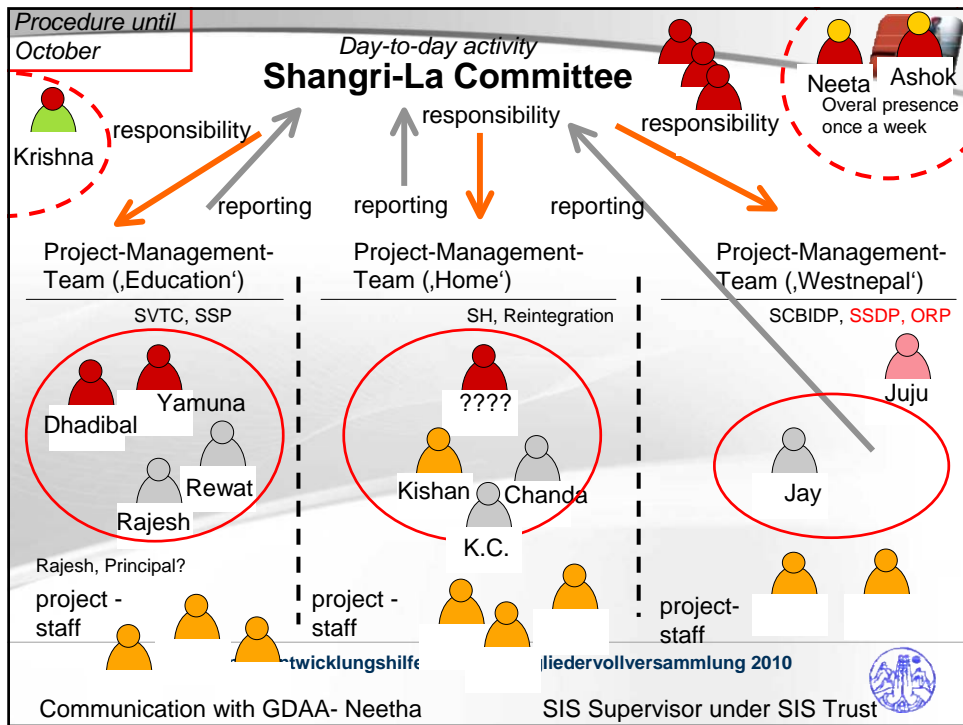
Procedure until October

Day-to-day activity
Shangri-La Committee

Neeta
Ashok
Overal presence once a week

Krishna
responsibility
responsibility
responsibility

reporting
reporting
reporting

Project-Management-Team (‚Education‘)
SVTC, SSP
Dhadibal
Yamuna
Rewat
Rajesh
Rajesh, Principal?
project - staff

Project-Management-Team (‚Home‘)
SH, Reintegration
????
Kishan
Chanda
K.C.
project - staff

Project-Management-Team (‚Westnepal‘)
SCBIDP, SSDP, ORP
Juju
Jay
project- staff

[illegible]twicklungshilfe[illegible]gliedervollversammlung 2010

Communication with GDAA- Neetha
SIS Supervisor under SIS Trust